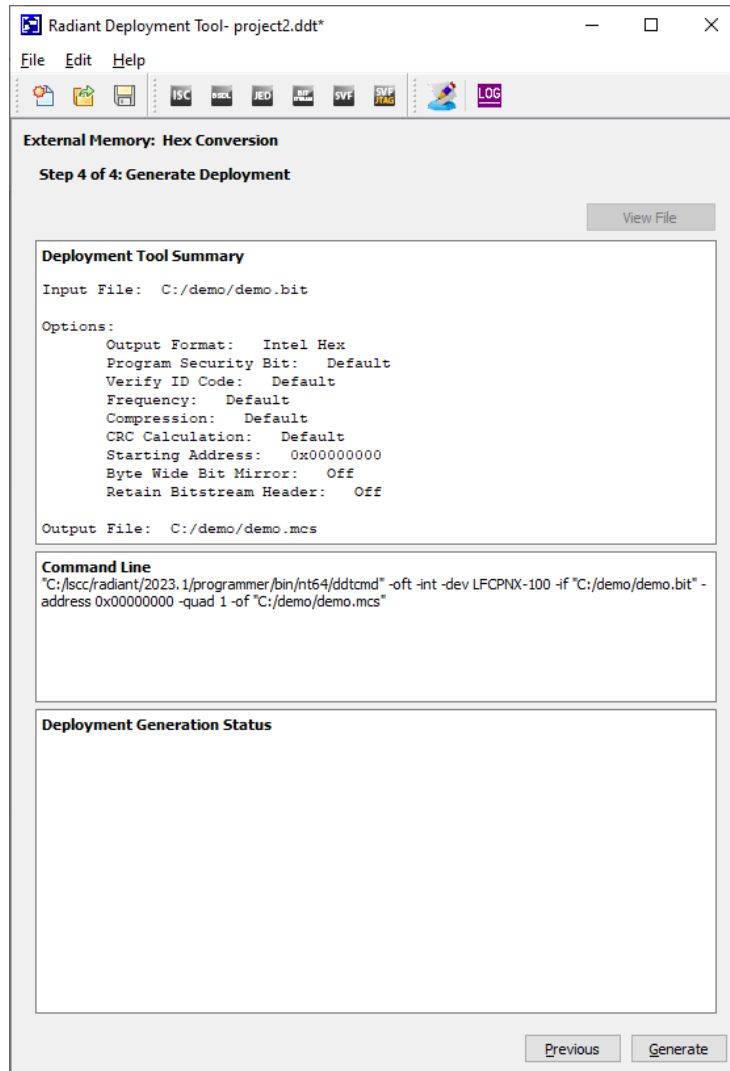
Radiant Deployment Tool- project2.ddt*

File Edit Help

ISC DSDL JED BIT SVF SVF JTAG LOG

External Memory: Hex Conversion

Step 4 of 4: Generate Deployment

View File

Deployment Tool Summary

Input File: C:/demo/demo.bit

Options:
Output Format: Intel Hex
Program Security Bit: Default
Verify ID Code: Default
Frequency: Default
Compression: Default
CRC Calculation: Default
Starting Address: 0x00000000
Byte Wide Bit Mirror: Off
Retain Bitstream Header: Off

Output File: C:/demo/demo.mcs

Command Line
"C:/lscc/radiant/2023.1/programmer/bin/nt64/ddtcmd" -oft -int -dev LFCPNX-100 -if "C:/demo/demo.bit" -address 0x00000000 -quad 1 -of "C:/demo/demo.mcs"

Deployment Generation Status

Previous Generate